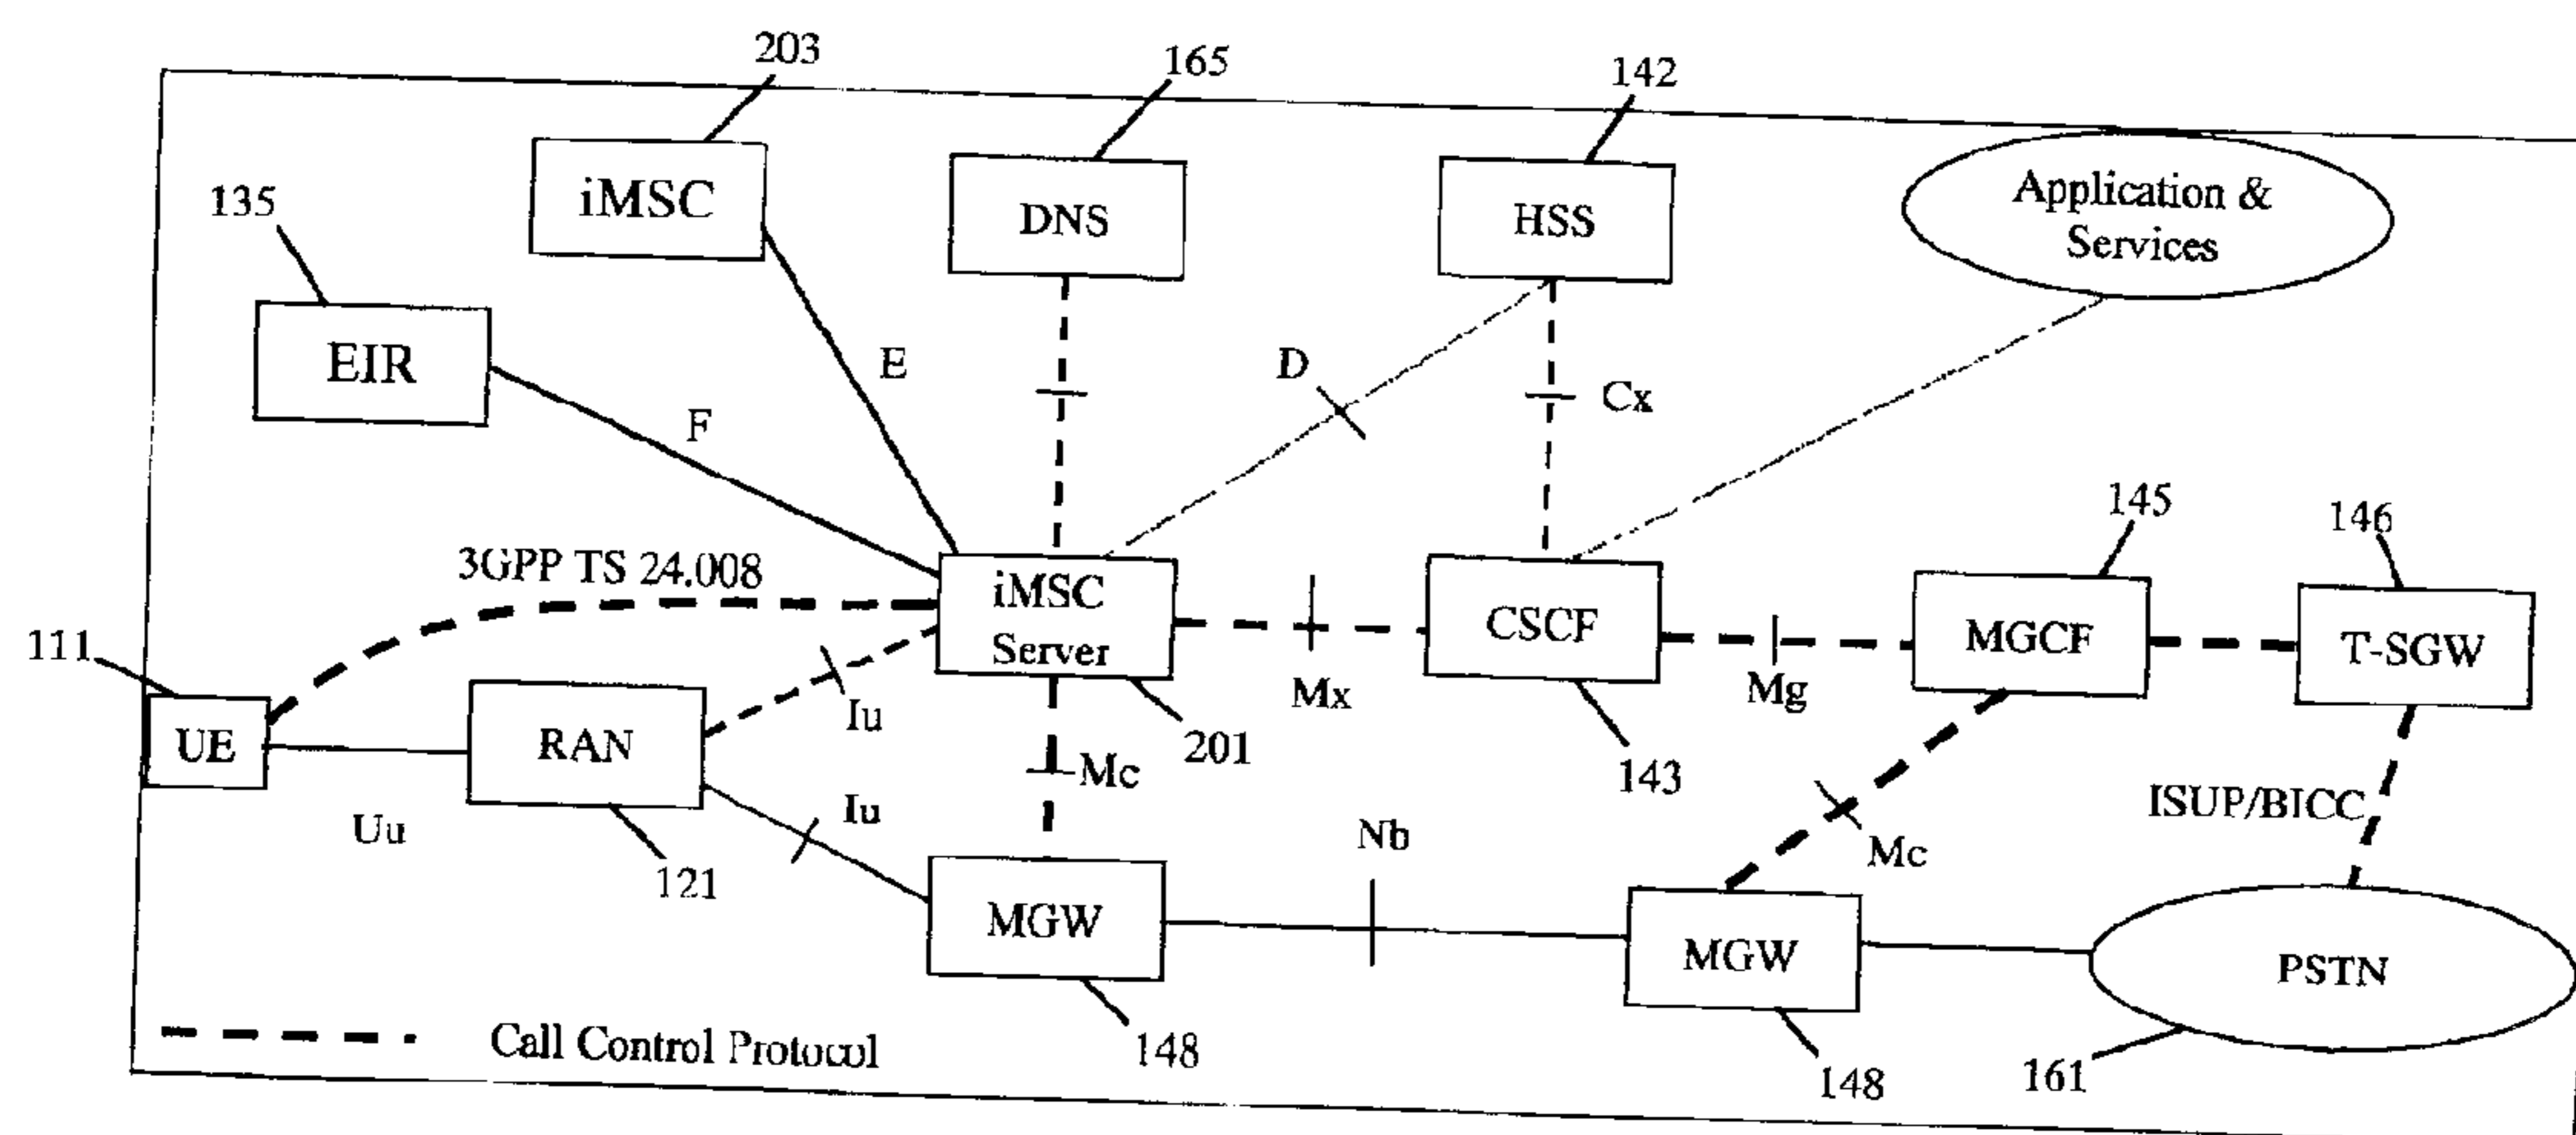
203
165
142
iMSC
DNS
HSS
Application & Services
135
EIR
E
D
Cx
F
145
146
3GPP TS 24.008
iMSC Server
CSCF
MGCF
T-SGW
111
UE
RAN
Iu
Mx
Mg
201
143
Mc
Iu
ISUP/BICC
Uu
121
Nb
Mc
MGW
MGW
PSTN
Call Control Protocol
148
148
161